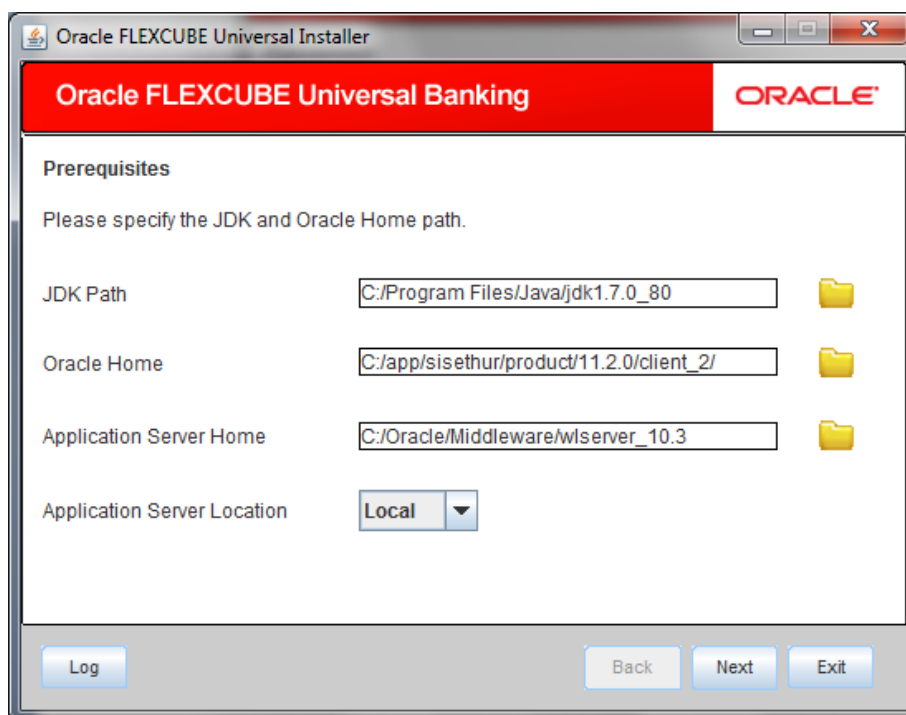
Oracle FLEXCUBE Universal Installer

Oracle FLEXCUBE Universal Banking

ORACLE

Prerequisites

Please specify the JDK and Oracle Home path.

JDK Path C:/Program Files/Java/jdk1.7.0_80

Oracle Home C:/app/sisethur/product/11.2.0/client_2/

Application Server Home C:/Oracle/Middleware/wlserver_10.3

Application Server Location Local

Log

Back

Next

Exit